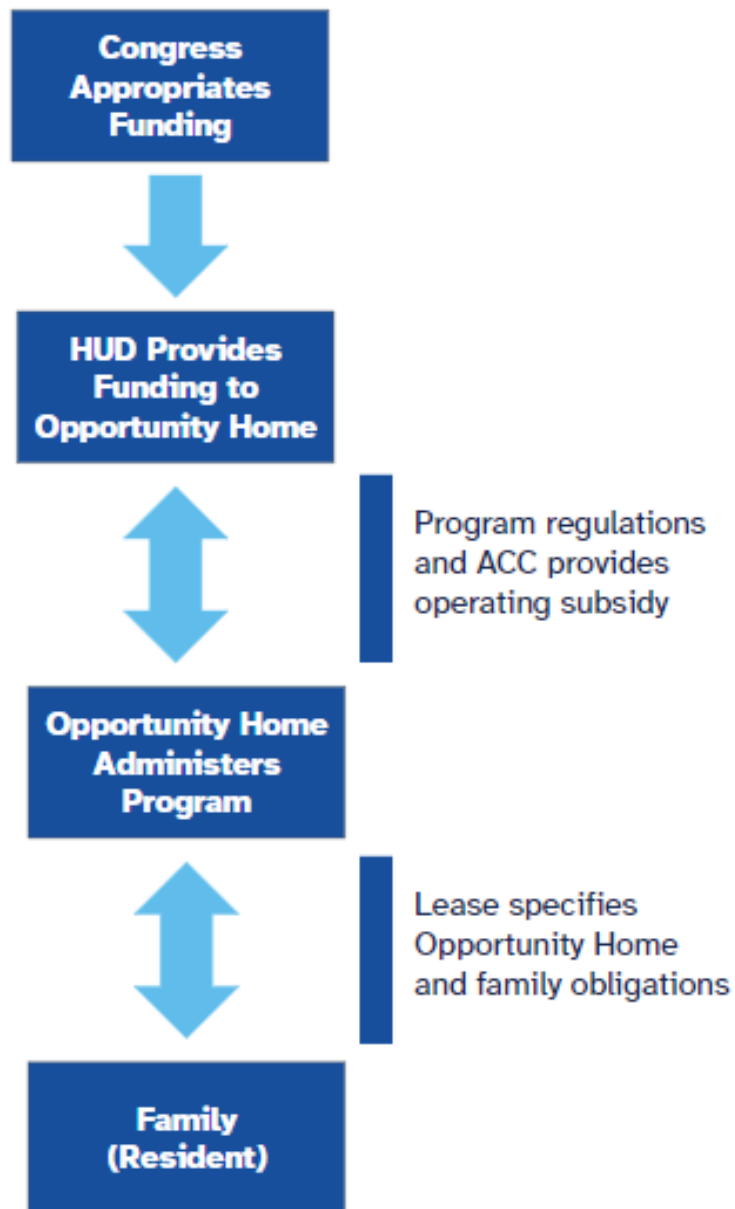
Congress Appropriates Funding

HUD Provides Funding to Opportunity Home

Program regulations and ACC provides operating subsidy

Opportunity Home Administers Program

Lease specifies Opportunity Home and family obligations

Family (Resident)